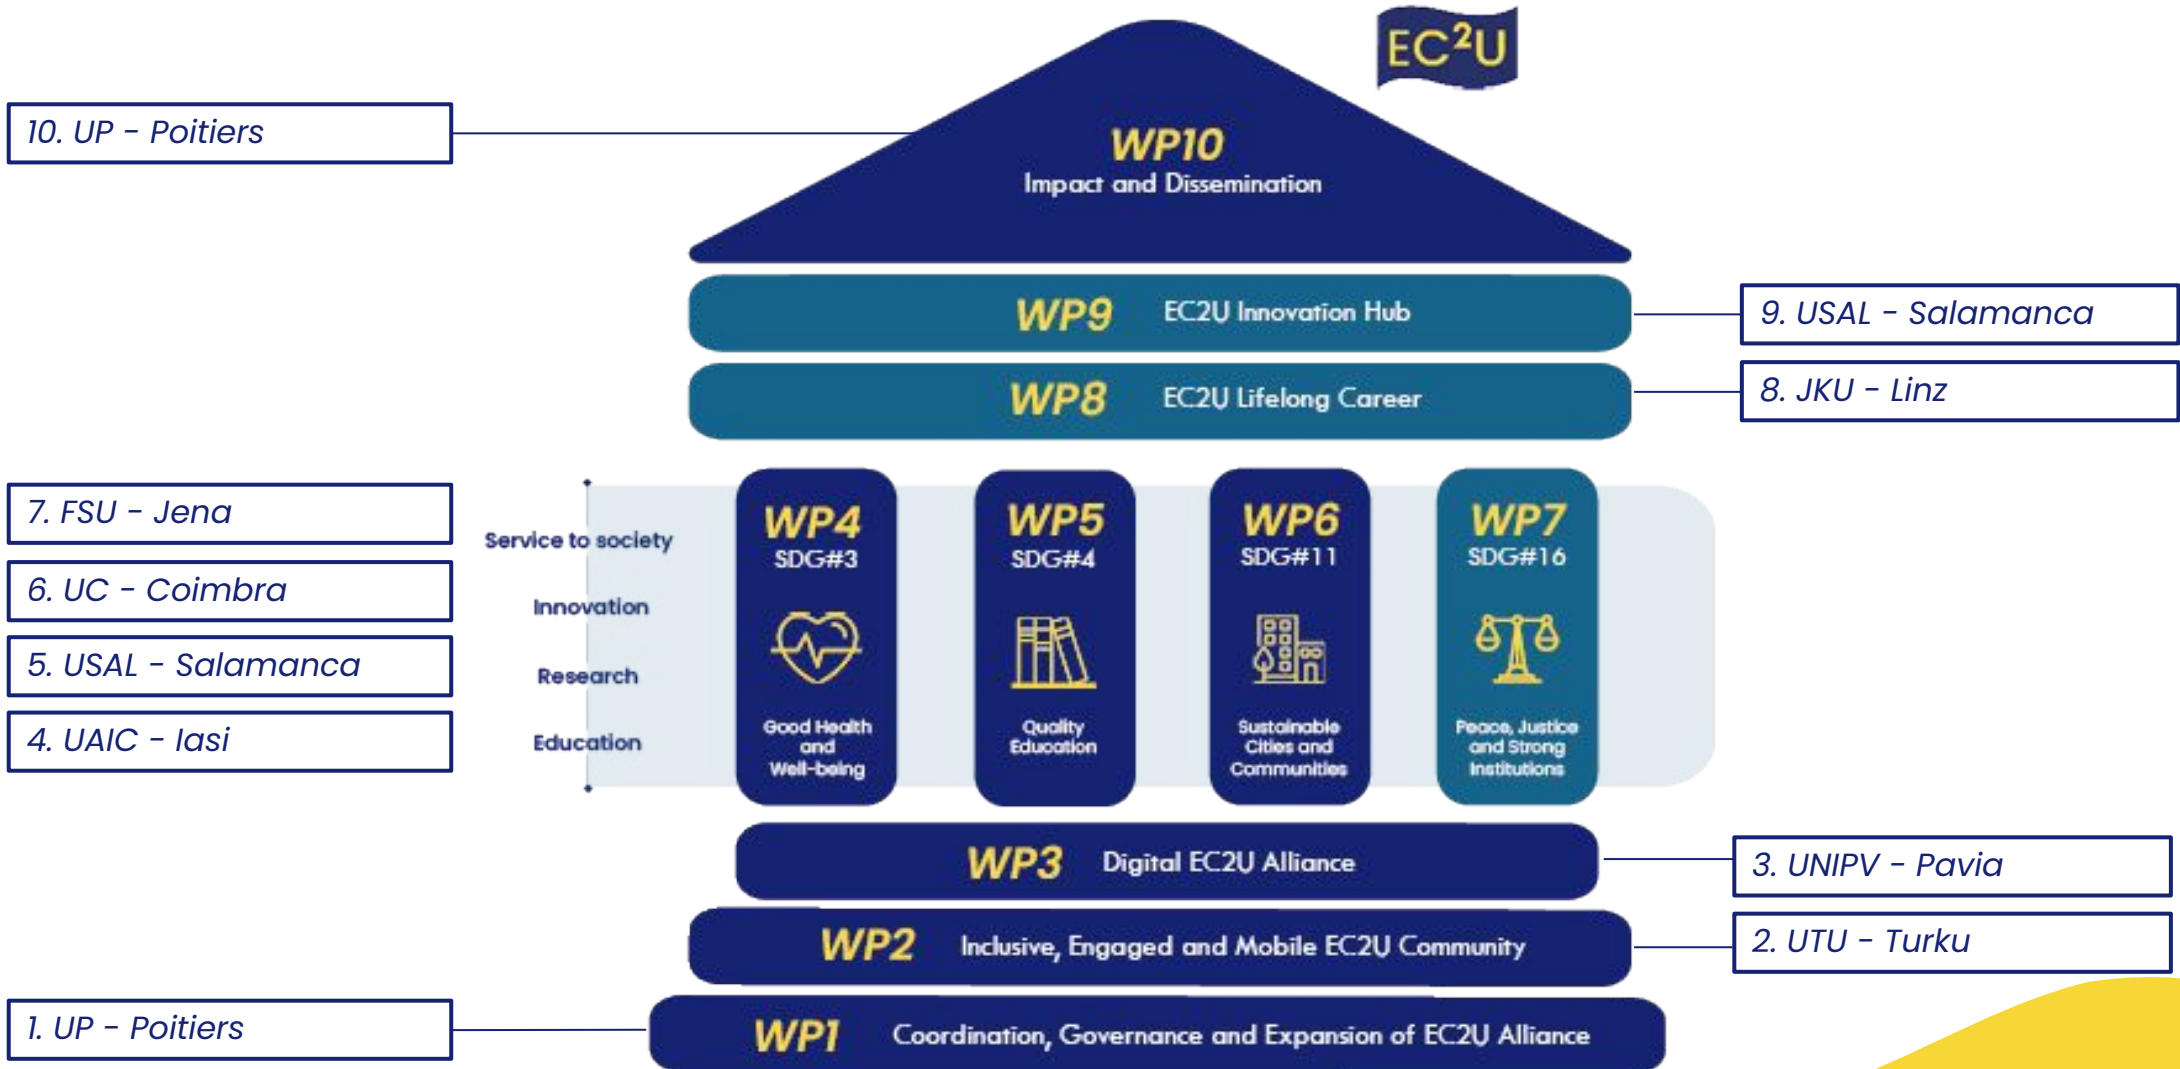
EC²U

10. UP - Poitiers

WP10
Impact and Dissemination

WP9 EC2U Innovation Hub

9. USAL - Salamanca

WP8 EC2U Lifelong Career

8. JKU - Linz

7. FSU - Jena

6. UC - Coimbra

5. USAL - Salamanca

4. UAIC - Iasi

Service to society
Innovation
Research
Education

WP4
SDG#3
Good Health and Well-being

WP5
SDG#4
Quality Education

WP6
SDG#11
Sustainable Cities and Communities

WP7
SDG#16
Peace, Justice and Strong Institutions

WP3 Digital EC2U Alliance

3. UNIPV - Pavia

WP2 Inclusive, Engaged and Mobile EC2U Community

2. UTU - Turku

1. UP - Poitiers

WP1 Coordination, Governance and Expansion of EC2U Alliance